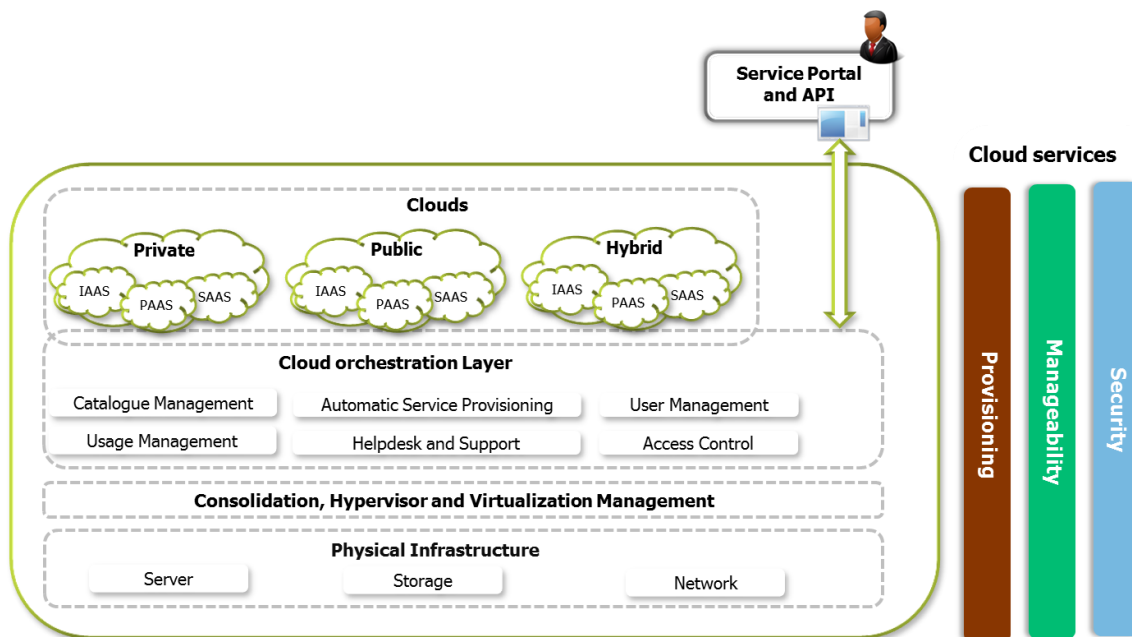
Service Portal and API

Cloud services

Clouds

Private
IAAS
PAAS
SAAS

Public
IAAS
PAAS
SAAS

Hybrid
IAAS
PAAS
SAAS

Cloud orchestration Layer

Catalogue Management
Automatic Service Provisioning
User Management
Usage Management
Helpdesk and Support
Access Control

Consolidation, Hypervisor and Virtualization Management

Physical Infrastructure

Server
Storage
Network

Provisioning
Manageability
Security